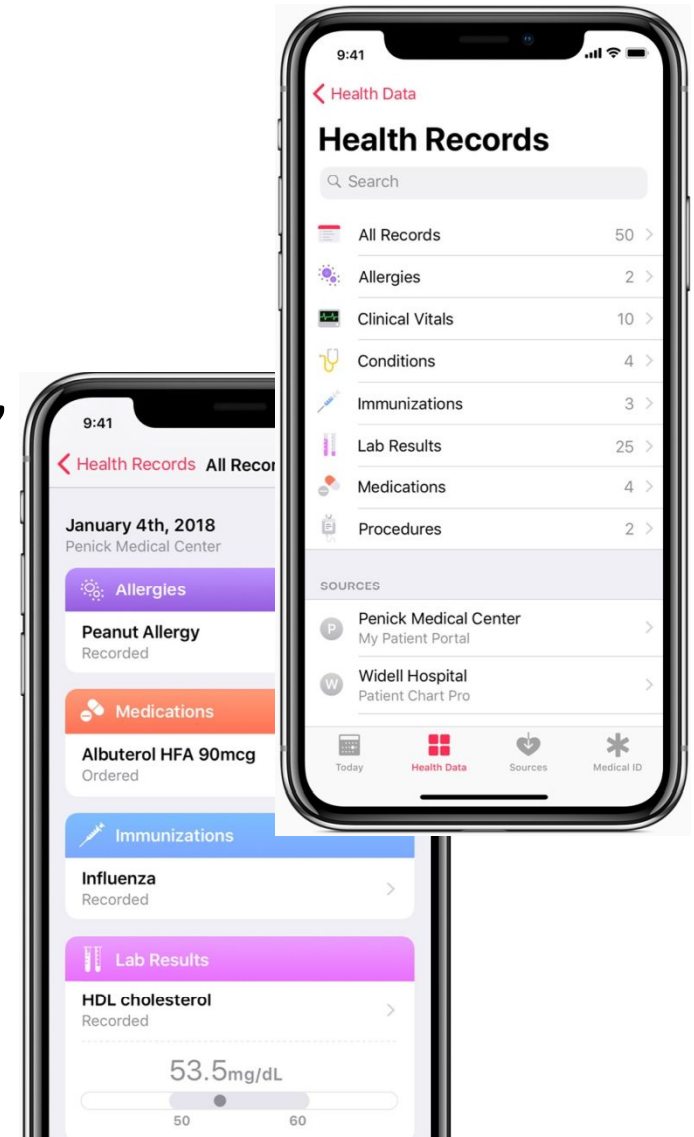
9:41

Health Data

Health Records

Search

All Records 50

Allergies 2

Clinical Vitals 10

Conditions 4

Immunizations 3

Lab Results 25

Medications 4

Procedures 2

SOURCES

P Penick Medical Center
My Patient Portal

W Widell Hospital
Patient Chart Pro

Today Health Data Sources Medical ID

9:41

Health Records All Recor

January 4th, 2018
Penick Medical Center

Allergies

Peanut Allergy
Recorded

Medications

Albuterol HFA 90mcg
Ordered

Immunizations

Influenza
Recorded

Lab Results

HDL cholesterol
Recorded

53.5mg/dL

50 60